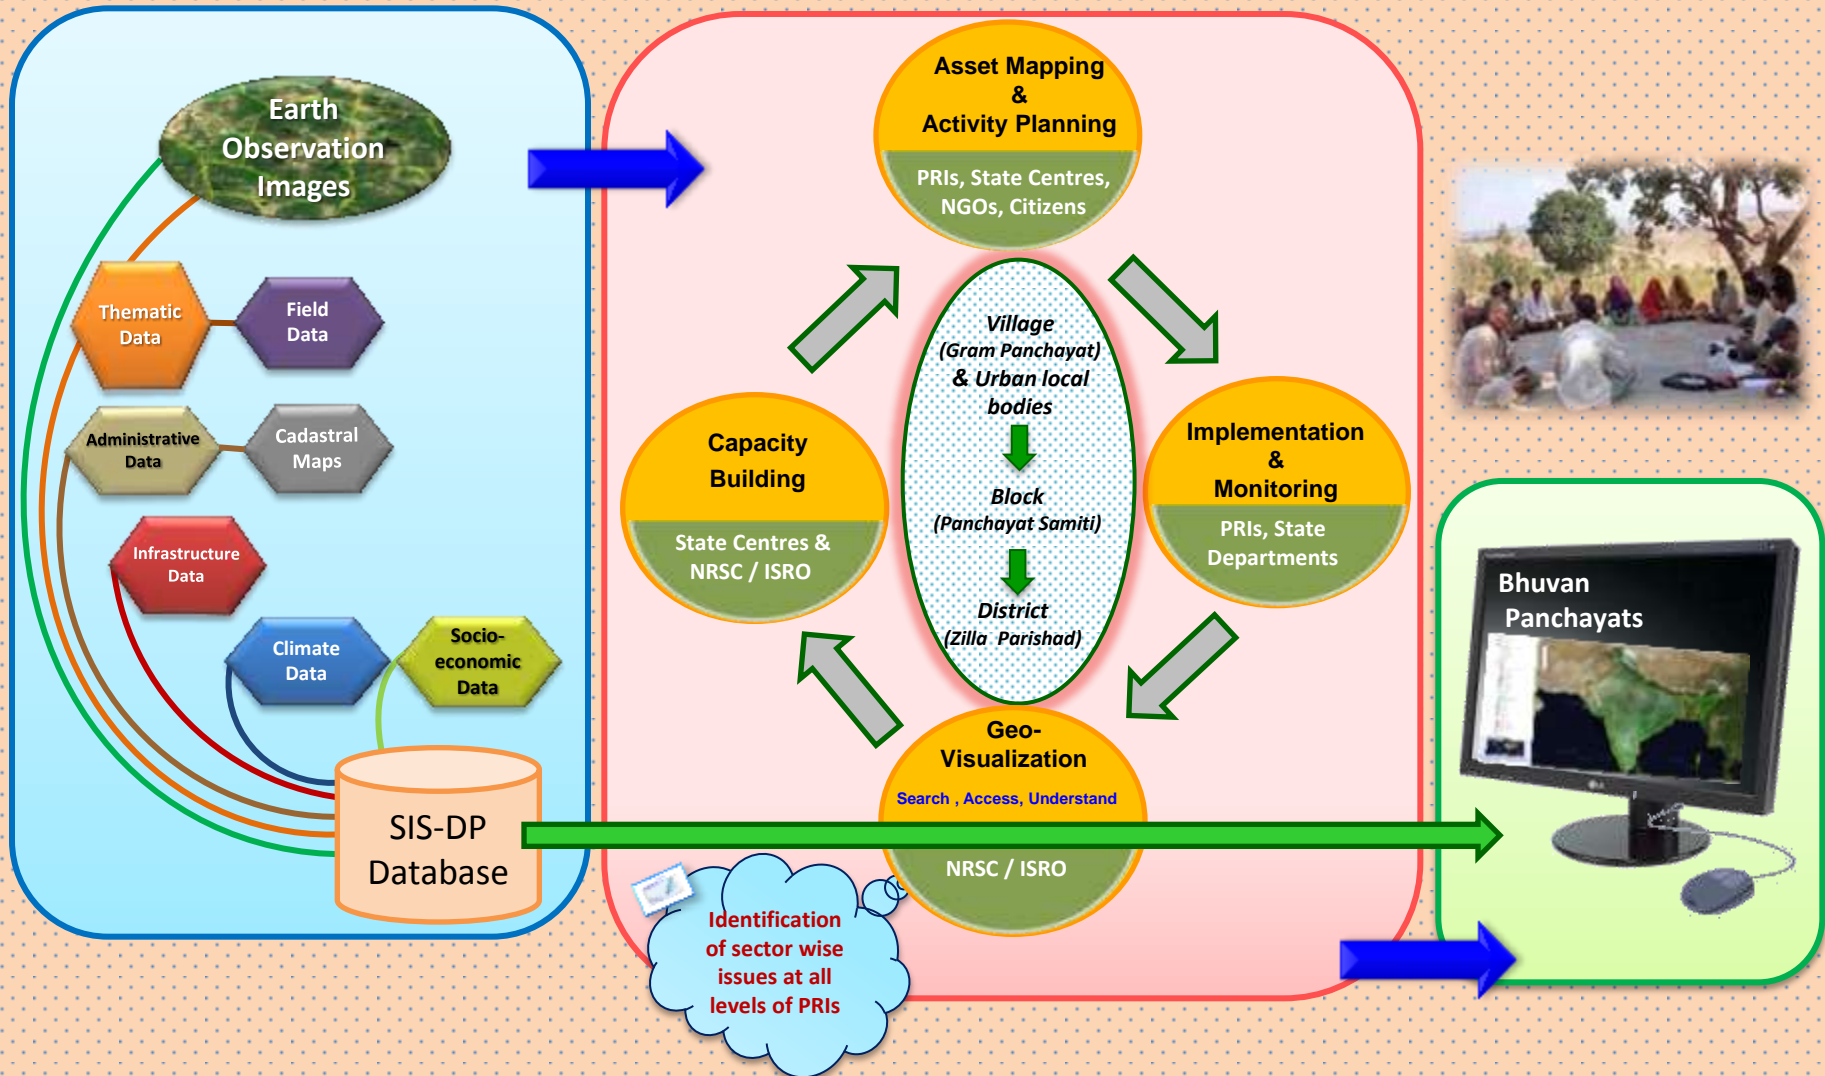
Earth Observation Images

Thematic Data

Field Data

Administrative Data

Cadastral Maps

Infrastructure Data

Climate Data

Socio-economic Data

SIS-DP Database

Asset Mapping & Activity Planning

PRIs, State Centres, NGOs, Citizens

Capacity Building

State Centres & NRSC / ISRO

Village (Gram Panchayat) & Urban local bodies

Block (Panchayat Samiti)

District (Zilla Parishad)

Implementation & Monitoring

PRIs, State Departments

Geo-Visualization

Search , Access, Understand

NRSC / ISRO

Identification of sector wise issues at all levels of PRIs

Bhuvan Panchayats